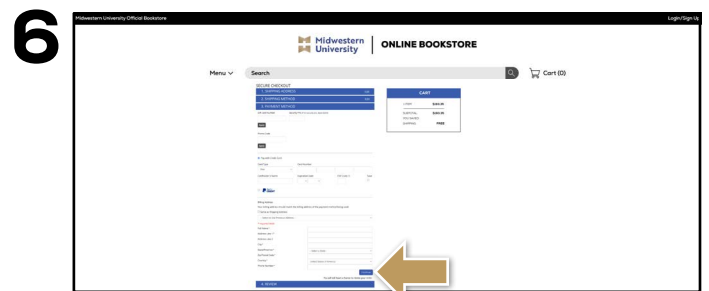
6

Midwestern University Official Bookstore

Login/Sign Up

Midwestern University | ONLINE BOOKSTORE

Menu

Search

Cart (0)

SECURE CHECKOUT

1. SHIPPING ADDRESS

2. SHIPPING METHOD

3. PAYMENT METHOD

CART

SUBTOTAL

SHIPPING FREE

4. REVIEW